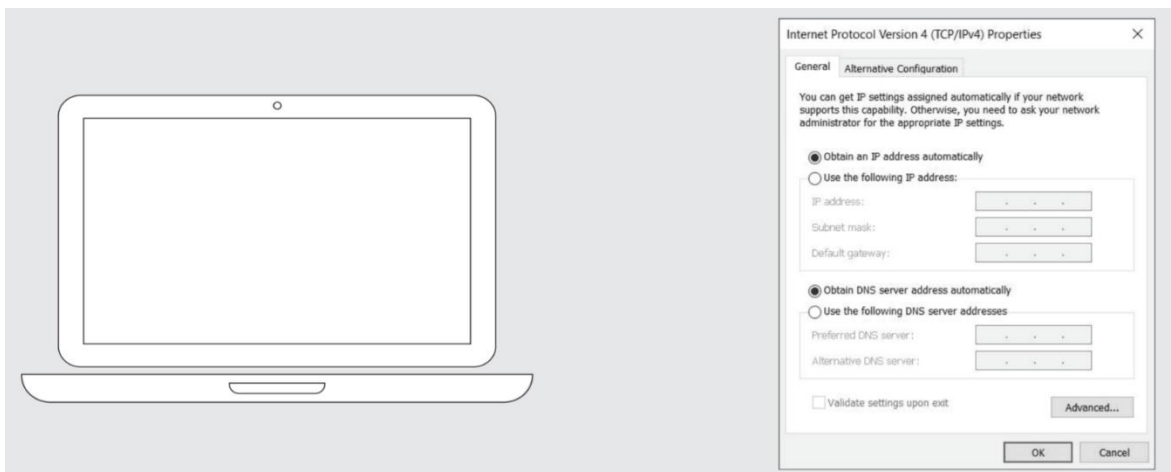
Internet Protocol Version 4 (TCP/IPv4) Properties

General Alternative Configuration

You can get IP settings assigned automatically if your network supports this capability. Otherwise, you need to ask your network administrator for the appropriate IP settings.

Obtain an IP address automatically

Use the following IP address:

IP address:

Subnet mask:

Default gateway:

Obtain DNS server address automatically

Use the following DNS server addresses

Preferred DNS server:

Alternative DNS server:

Validate settings upon exit

Advanced...

OK

Cancel